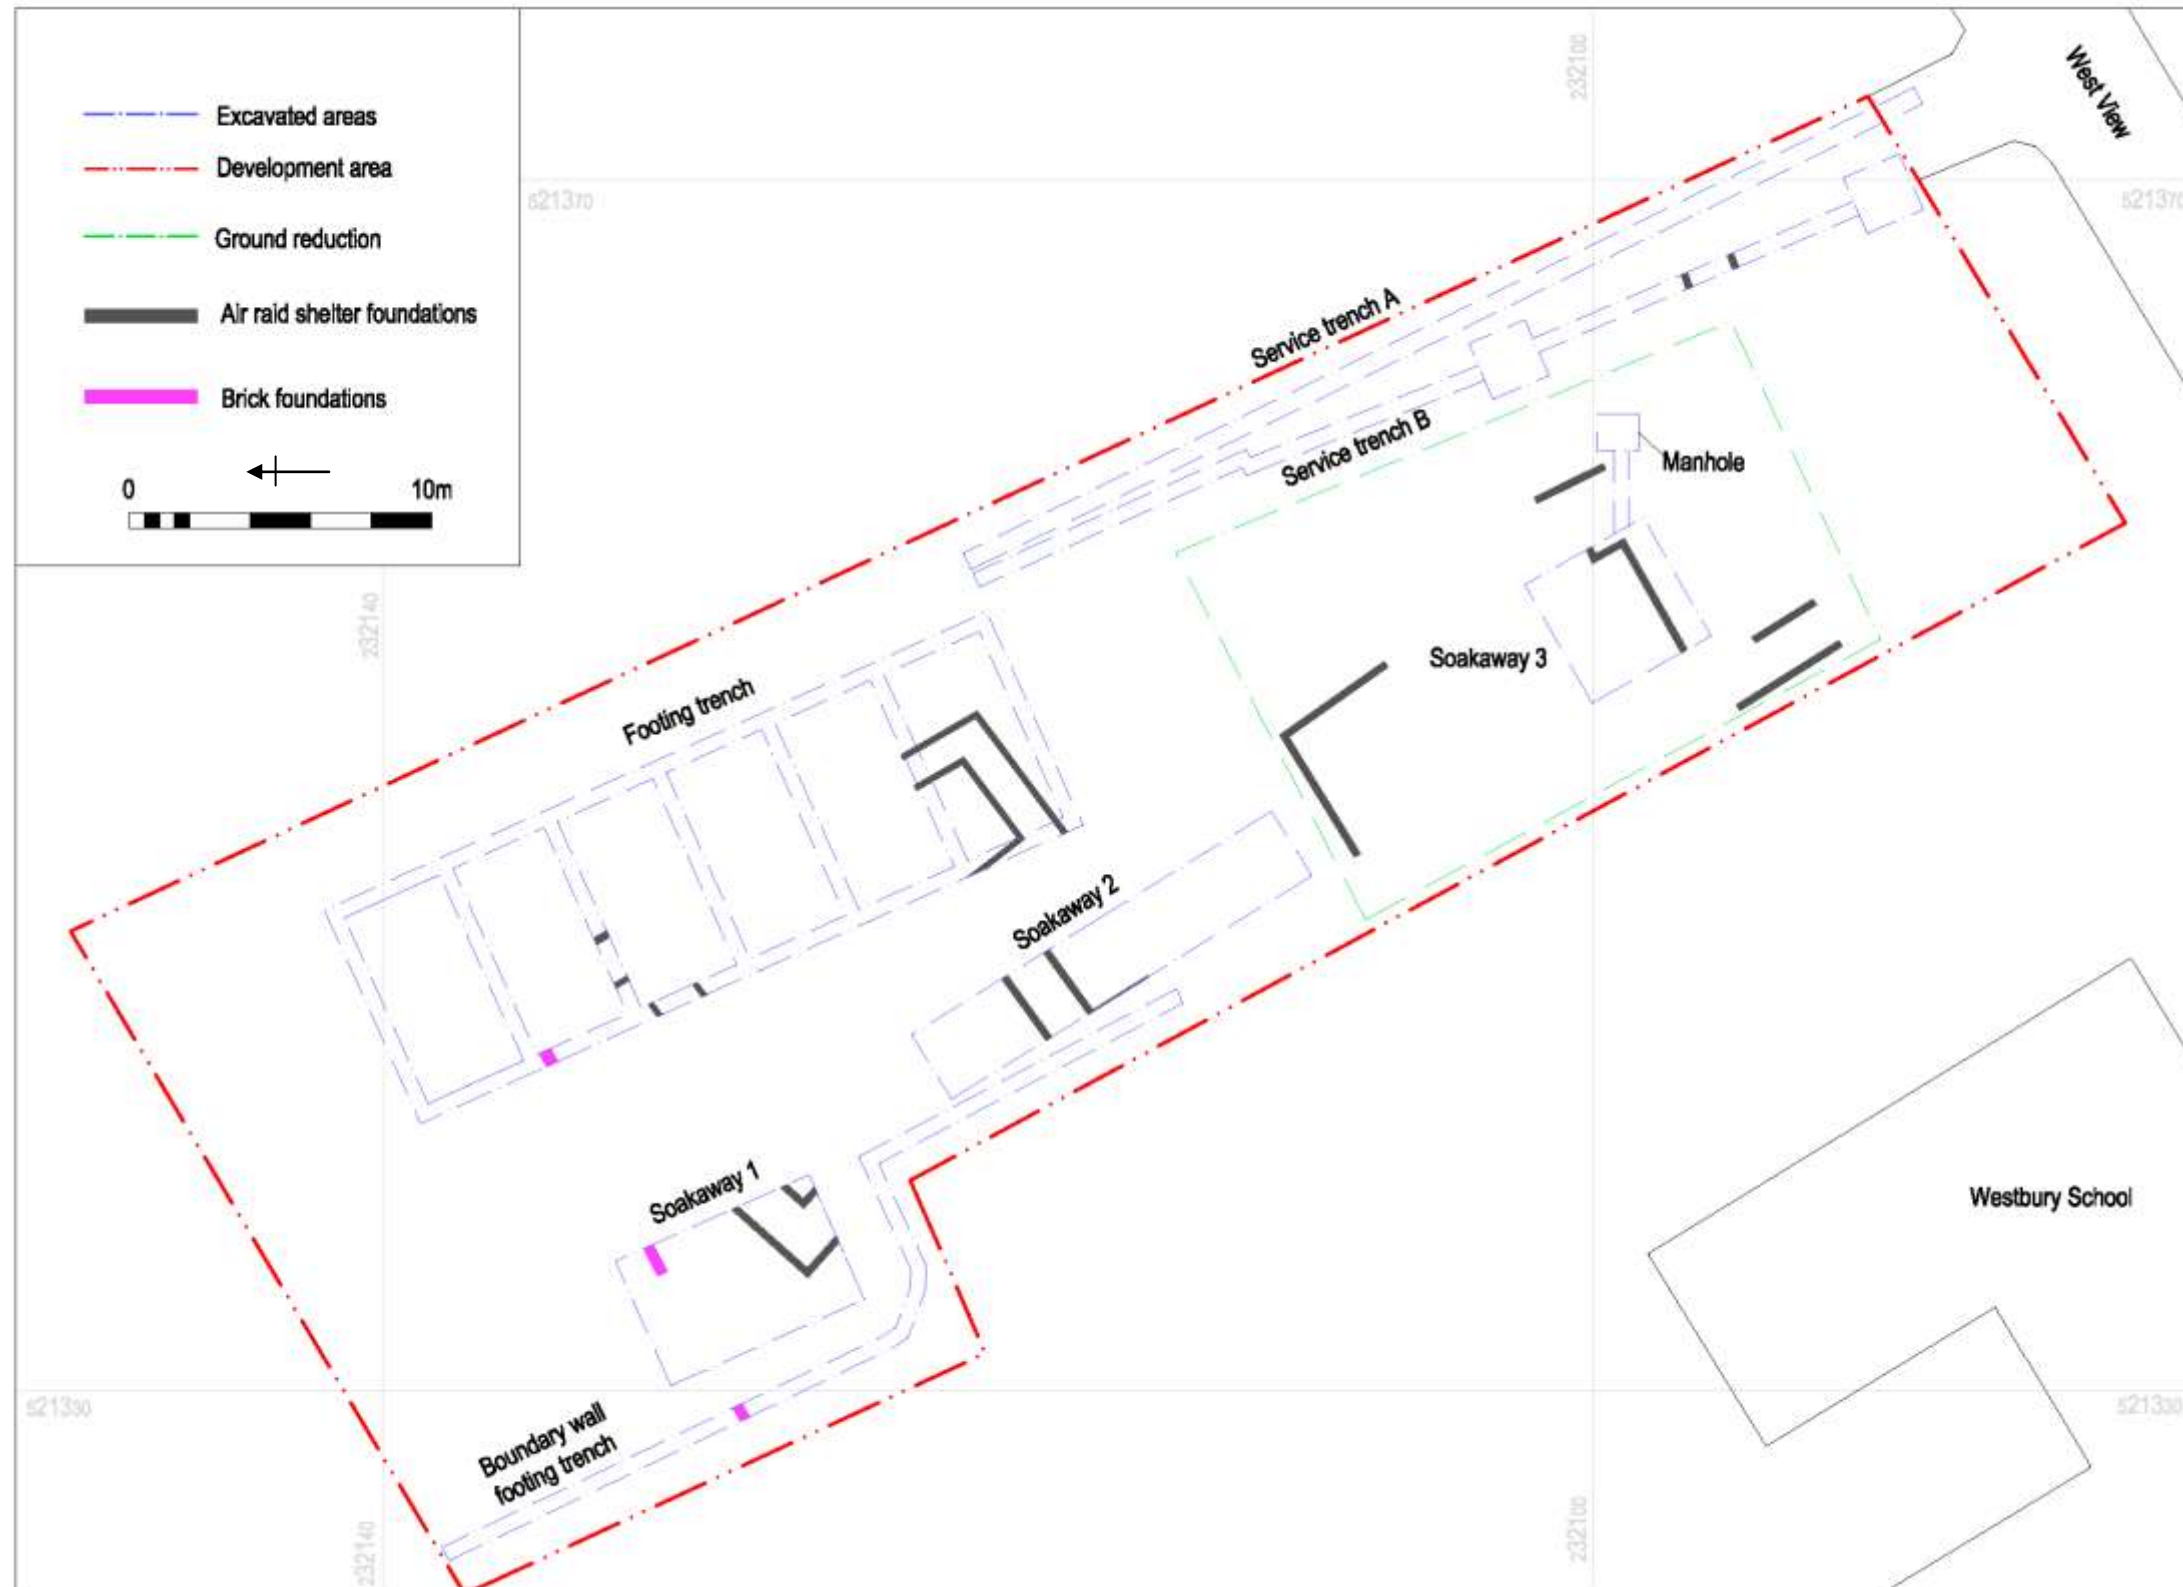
Excavated areas
Development area
Ground reduction
Air raid shelter foundations
Brick foundations
0
10m

232100
521370
521370
West View
Service trench A
Service trench B
Manhole
232140
Footing trench
Soakaway 3
Soakaway 2
Soakaway 1
Westbury School
521330
521330
Boundary wall footing trench
232140
232100